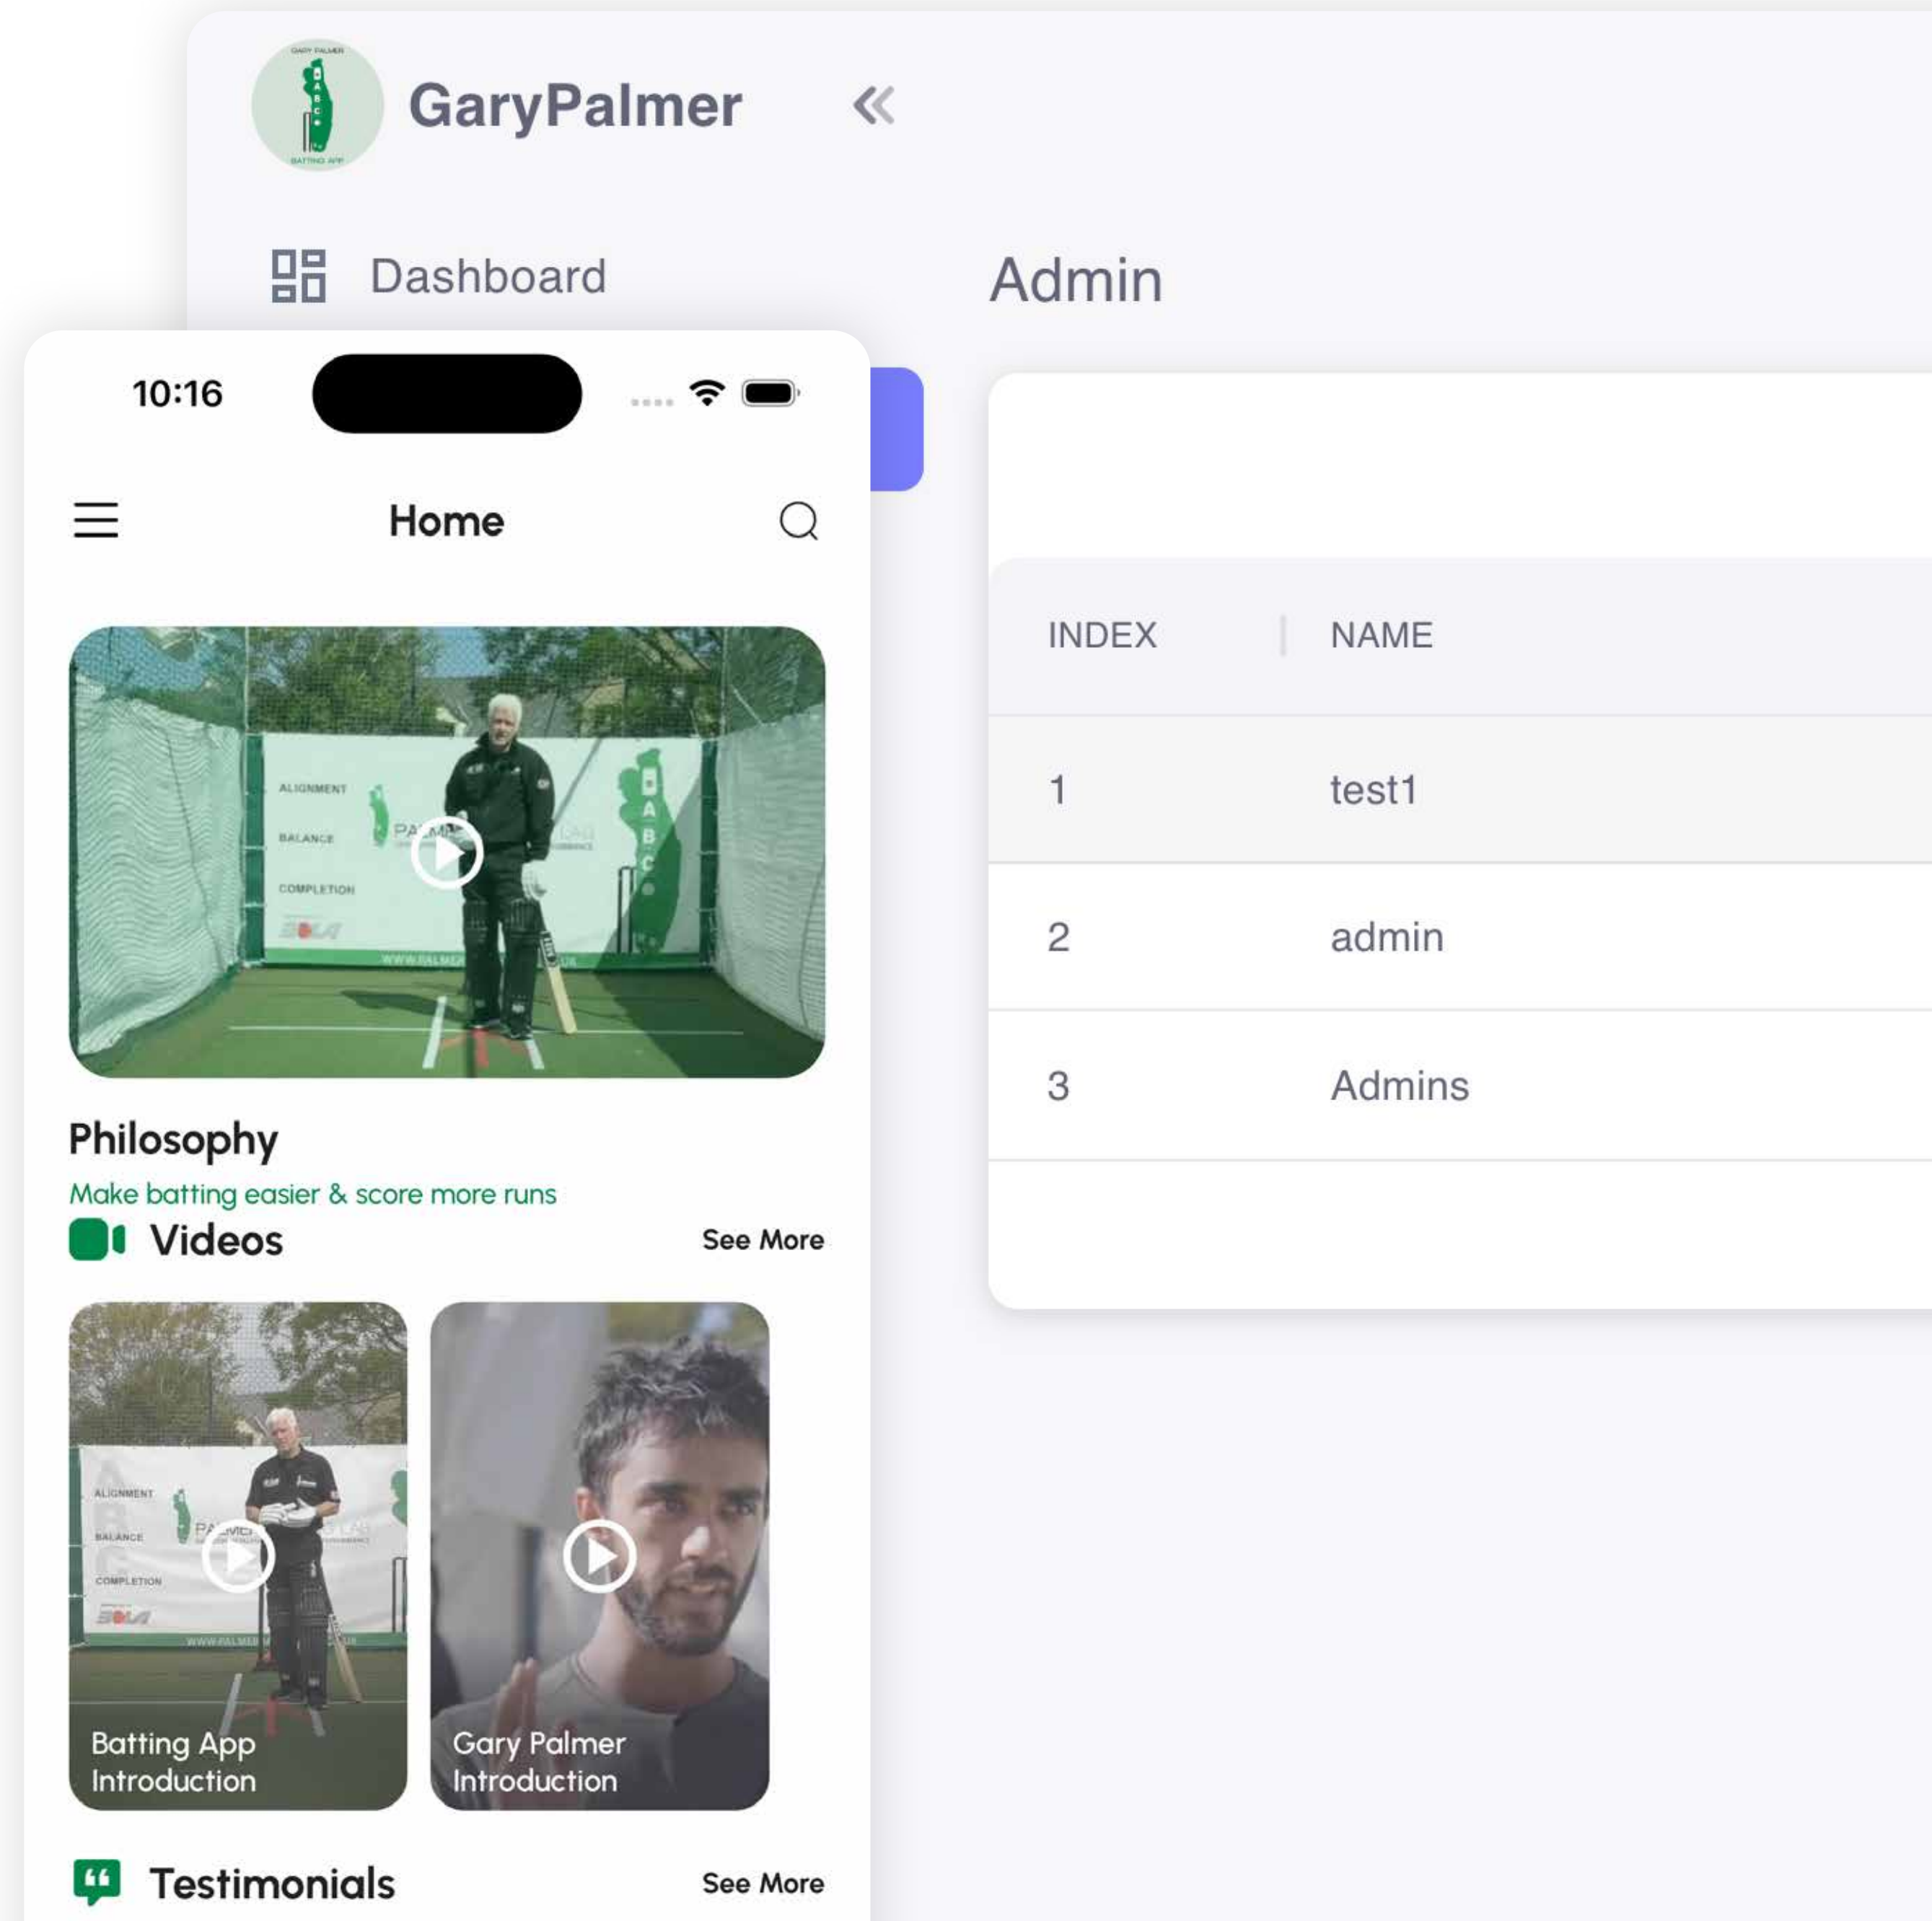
GARY PALMER
ABC
BATTING APP

GaryPalmer

Dashboard

Admin

| INDEX | NAME |
|---|---|
| 1 | test1 |
| 2 | admin |
| 3 | Admins |

10:16

Home

ALIGNMENT
BALANCE
COMPLETION

Philosophy
Make batting easier & score more runs

Videos
See More

Batting App Introduction

Gary Palmer Introduction

Testimonials
See More